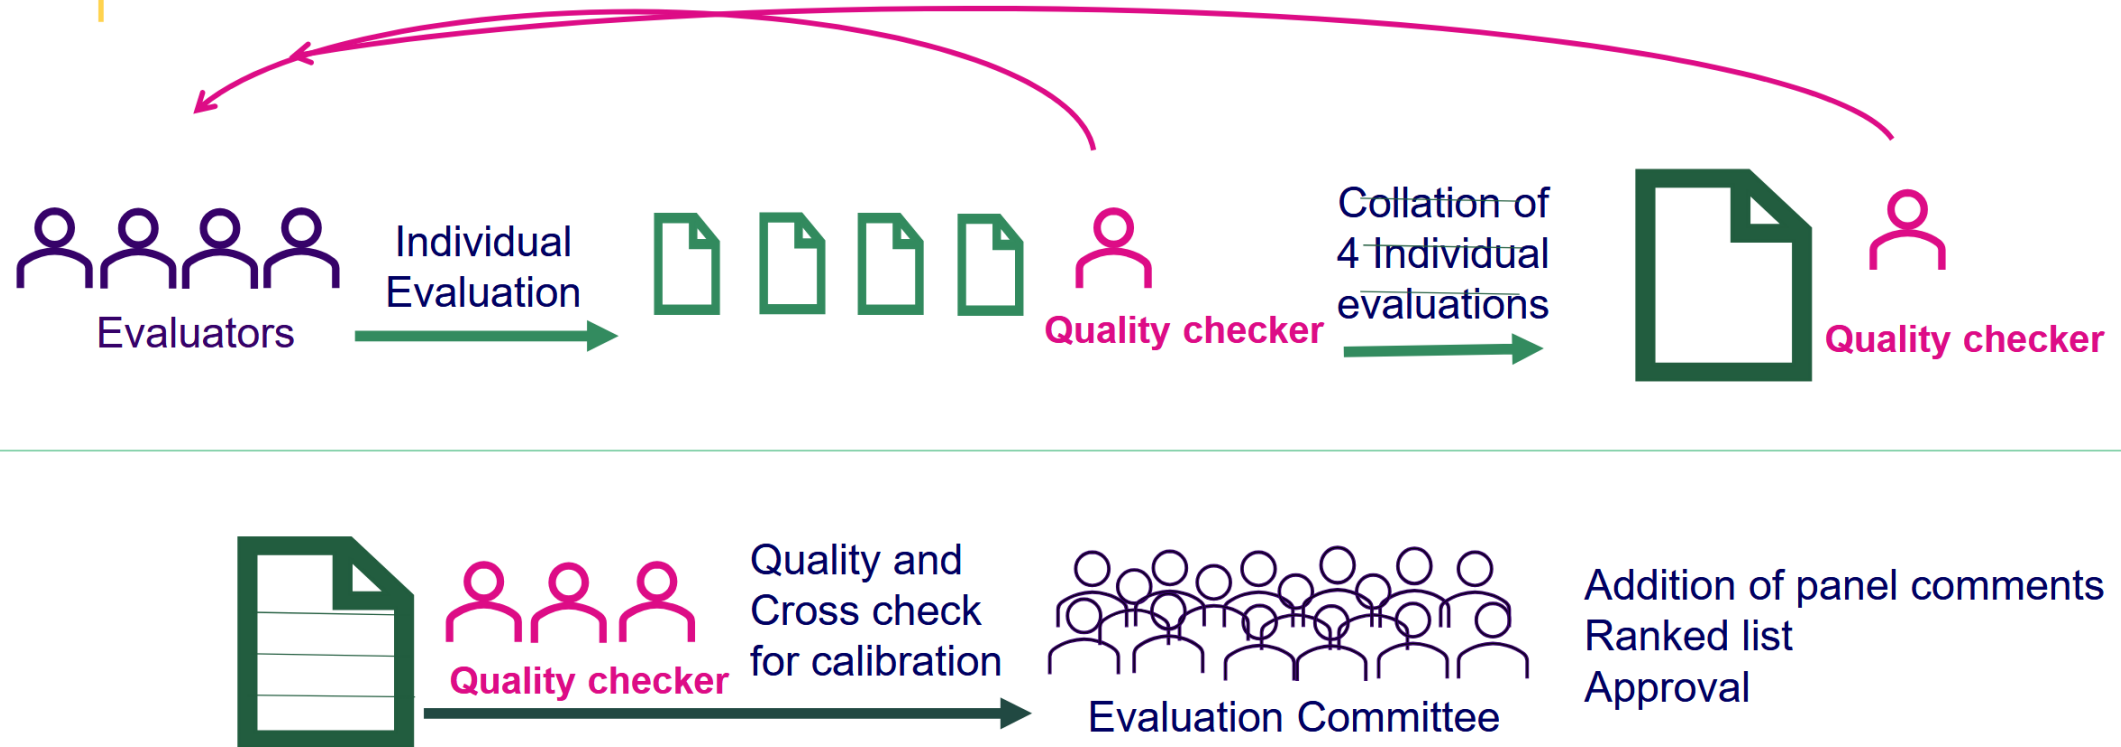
Evaluators

Individual Evaluation

Quality checker

Collation of 4 Individual evaluations

Quality checker

Quality checker

Quality and Cross check for calibration

Evaluation Committee

Addition of panel comments
Ranked list
Approval